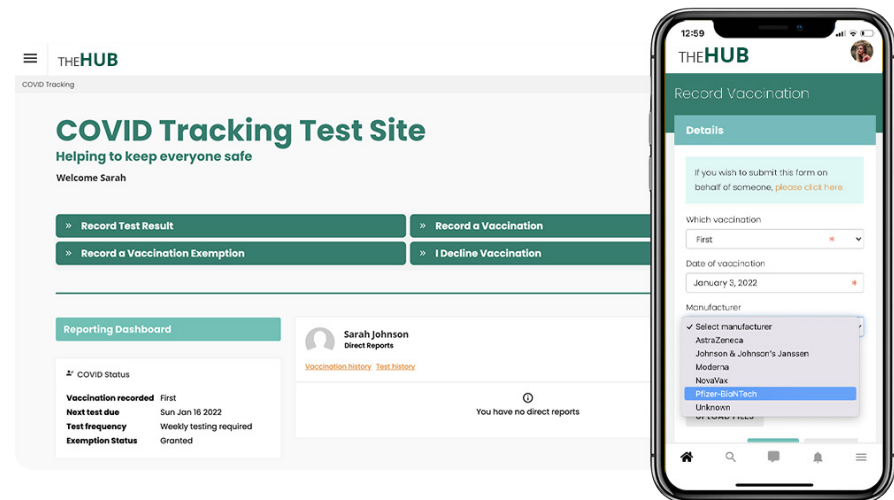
THEHUB

COVID Tracking

COVID Tracking Test Site

Helping to keep everyone safe

Welcome Sarah

» Record Test Result

» Record a Vaccination

» Record a Vaccination Exemption

» I Decline Vaccination

Reporting Dashboard

COVID Status

| | |
|---|---|
| Vaccination recorded | First |
| Next test due | Sun Jan 16 2022 |
| Test frequency | Weekly testing required |
| Exemption Status | Granted |

Sarah Johnson
Direct Reports

Vaccination history Test history

You have no direct reports

12:59

THEHUB

Record Vaccination

Details

If you wish to submit this form on behalf of someone, please click here.

Which vaccination
First

Date of vaccination
January 3, 2022

Manufacturer
✓ Select manufacturer
AstraZeneca
Johnson & Johnson's Janssen
Moderna
NovaVax
Pfizer-BioNTech
Unknown

UPLOAD FILES